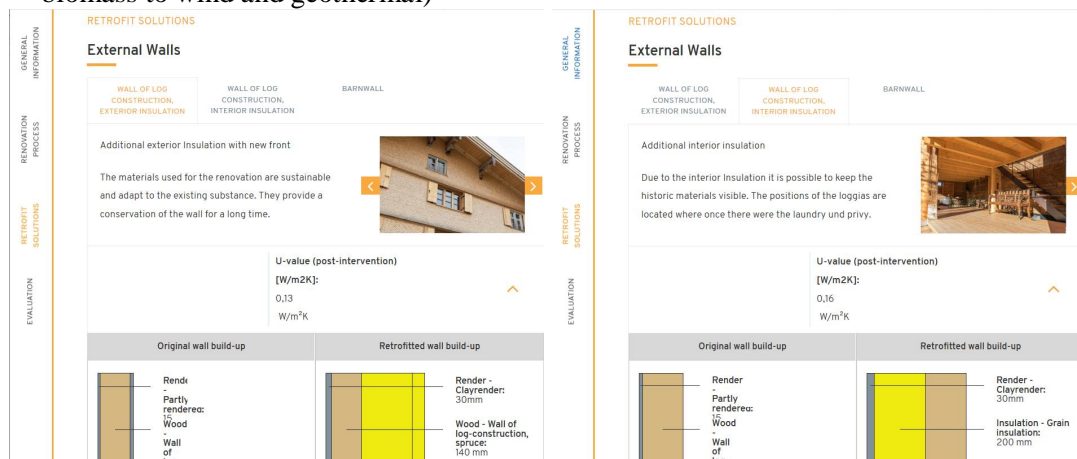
biomass to wind and geothermal)

GENERAL INFORMATION
RENOVATION PROCESS
RETROFIT SOLUTIONS
EVALUATION

RETROFIT SOLUTIONS

External Walls

WALL OF LOG CONSTRUCTION, EXTERIOR INSULATION
WALL OF LOG CONSTRUCTION, INTERIOR INSULATION
BARNWALL

Additional exterior Insulation with new front

The materials used for the renovation are sustainable and adapt to the existing substance. They provide a conservation of the wall for a long time.

U-value (post-intervention) [W/m2K]:
0,13
W/m²K

| Original wall build-up | Retrofitted wall build-up |
|---|---|
| Render - Partly rendered: 15 Wood - Wall of | Render - Clayrender: 30mm Wood - Wall of log-construction, spruce: 140 mm |

GENERAL INFORMATION
RENOVATION PROCESS
RETROFIT SOLUTIONS
EVALUATION

RETROFIT SOLUTIONS

External Walls

WALL OF LOG CONSTRUCTION, EXTERIOR INSULATION
WALL OF LOG CONSTRUCTION, INTERIOR INSULATION
BARNWALL

Additional interior insulation

Due to the interior Insulation it is possible to keep the historic materials visible. The positions of the loggias are located where once there were the laundry und privy.

U-value (post-intervention) [W/m2K]:
0,16
W/m²K

| Original wall build-up | Retrofitted wall build-up |
|---|---|
| Render - Partly rendered: 15 Wood - Wall of | Render - Clayrender: 30mm Insulation - Grain insulation: 200 mm |